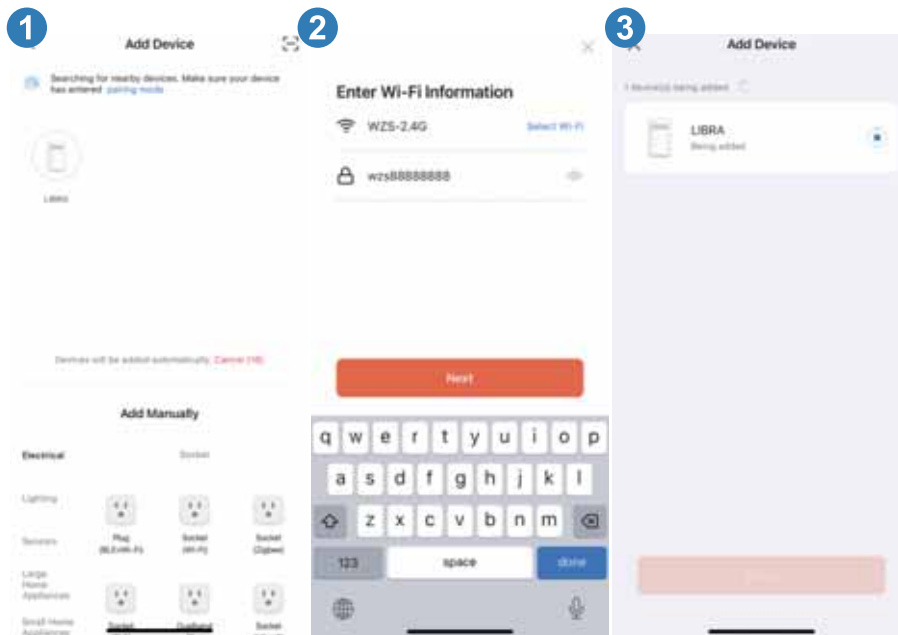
1

Add Device

Searching for nearby devices. Make sure your device has entered pairing mode

LIBRA

Devices will be added automatically. Cancel (18)

Add Manually

Electrical

Socket

Lighting

Sensors

Plug (BLE+Wi-Fi)

Socket (Wi-Fi)

Socket (Zigbee)

Large Home Appliances

Small Home Appliances

Socket

DualBand

Socket

2

Enter Wi-Fi Information

WZS-2.4G

Select Wi-Fi

wzs88888888

Next

q w e r t y u i o p

a s d f g h j k l

z x c v b n m

123

space

done

3

Add Device

1 device(s) being added

LIBRA

Being added